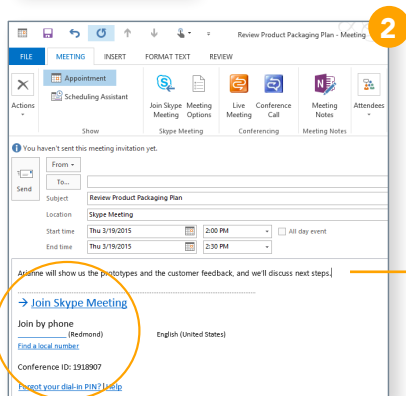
2

Review Product Packaging Plan - Meeting

FILE MEETING INSERT FORMAT TEXT REVIEW

Actions

Appointment

Scheduling Assistant

Show

Join Skype Meeting

Meeting Options

Skype Meeting

Live Meeting

Conference Call

Conferencing

Meeting Notes

Meeting Notes

Attendees

You haven't sent this meeting invitation yet.

Send

From

To...

Subject Review Product Packaging Plan

Location Skype Meeting

Start time Thu 3/19/2015 2:00 PM All day event

End time Thu 3/19/2015 2:30 PM

Arianne will show us the prototypes and the customer feedback, and we'll discuss next steps.

→ Join Skype Meeting

Join by phone

(Redmond) English (United States)

Find a local number

Conference ID: 1918907

Forgot your dial-in PIN? Help